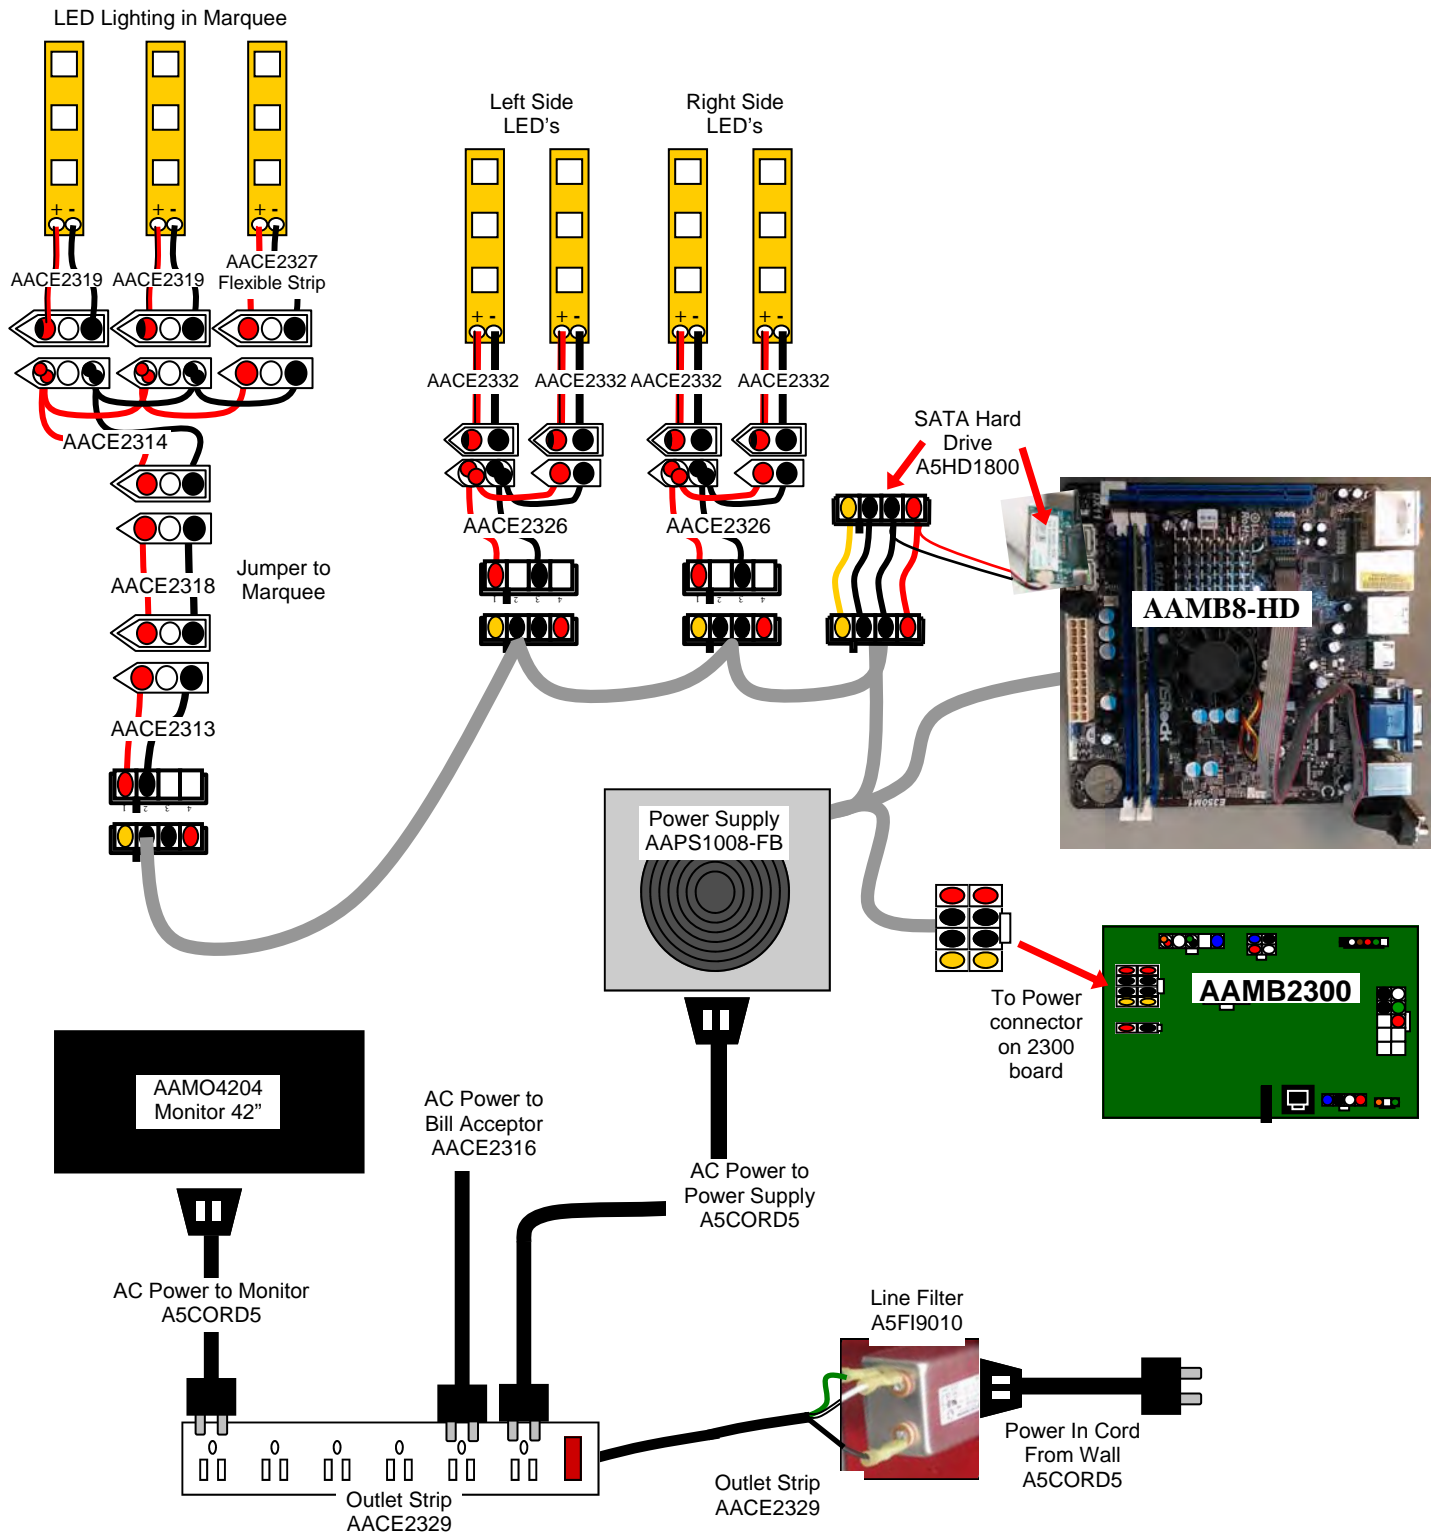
LED Lighting in Marquee

AACE2319 AACE2319 AACE2327 Flexible Strip

AACE2314

Jumper to Marquee

AACE2318

AACE2313

Left Side LED's

Right Side LED's

AACE2332 AACE2332 AACE2332 AACE2332

AACE2326 AACE2326

SATA Hard Drive A5HD1800

AAMB8-HD

Power Supply AAPS1008-FB

To Power connector on 2300 board

AAMB2300

AAMO4204 Monitor 42"

AC Power to Bill Acceptor AACE2316

AC Power to Power Supply A5CORD5

AC Power to Monitor A5CORD5

Line Filter A5FI9010

Power In Cord From Wall A5CORD5

Outlet Strip AACE2329

Outlet Strip AACE2329